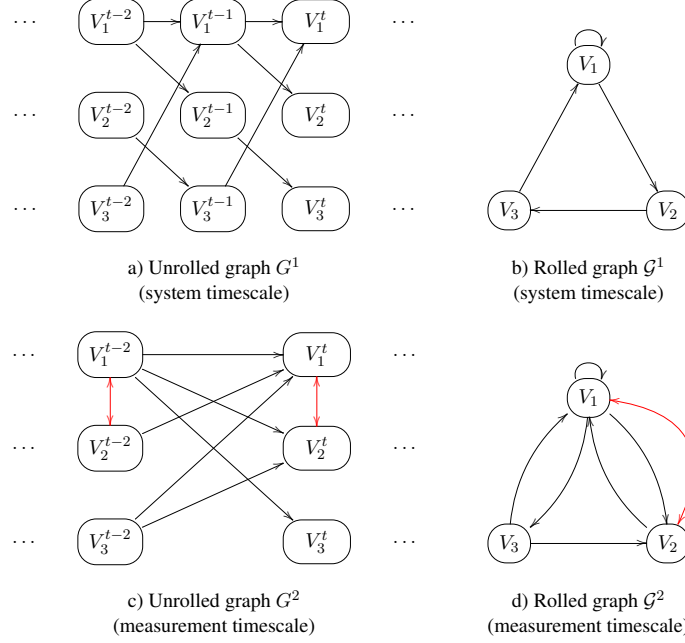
$\cdots$ $V_1^{t-2}$ $V_1^{t-1}$ $V_1^t$ $\cdots$

$\cdots$ $V_2^{t-2}$ $V_2^{t-1}$ $V_2^t$ $\cdots$

$\cdots$ $V_3^{t-2}$ $V_3^{t-1}$ $V_3^t$ $\cdots$

a) Unrolled graph $G^1$ (system timescale)

$V_1$ $V_3$ $V_2$

b) Rolled graph $\mathcal{G}^1$ (system timescale)

$\cdots$ $V_1^{t-2}$ $V_1^t$ $\cdots$

$\cdots$ $V_2^{t-2}$ $V_2^t$ $\cdots$

$\cdots$ $V_3^{t-2}$ $V_3^t$ $\cdots$

c) Unrolled graph $G^2$ (measurement timescale)

$V_1$ $V_3$ $V_2$

d) Rolled graph $\mathcal{G}^2$ (measurement timescale)